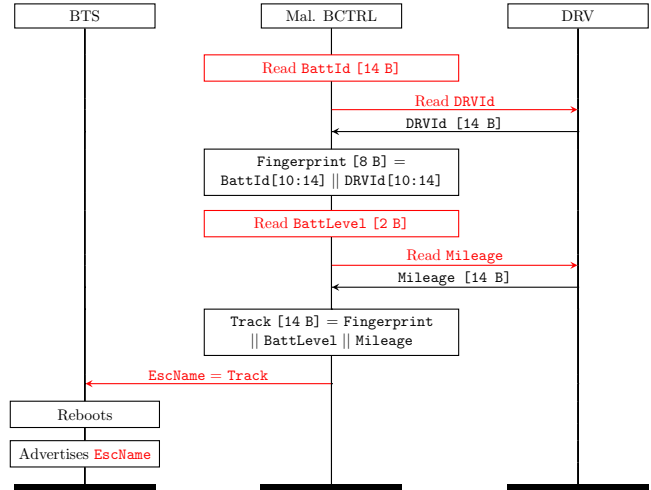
BTS

Mal. BCTRL

DRV

Read BattId [14 B]

Read DRVId

DRVId [14 B]

Fingerprint [8 B] = BattId[10:14] || DRVId[10:14]

Read BattLevel [2 B]

Read Mileage

Mileage [14 B]

Track [14 B] = Fingerprint || BattLevel || Mileage

EscName = Track

Reboots

Advertises EscName